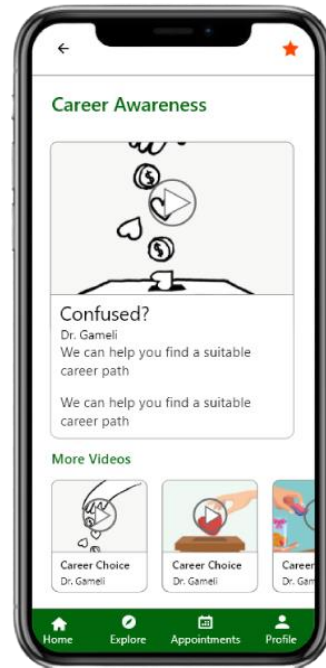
Career Awareness

Confused?
Dr. Gameli
We can help you find a suitable career path

We can help you find a suitable career path

More Videos

Career Choice
Dr. Gameli

Career Choice
Dr. Gameli

Career
Dr. Ga

Home
Explore
Appointments
Profile